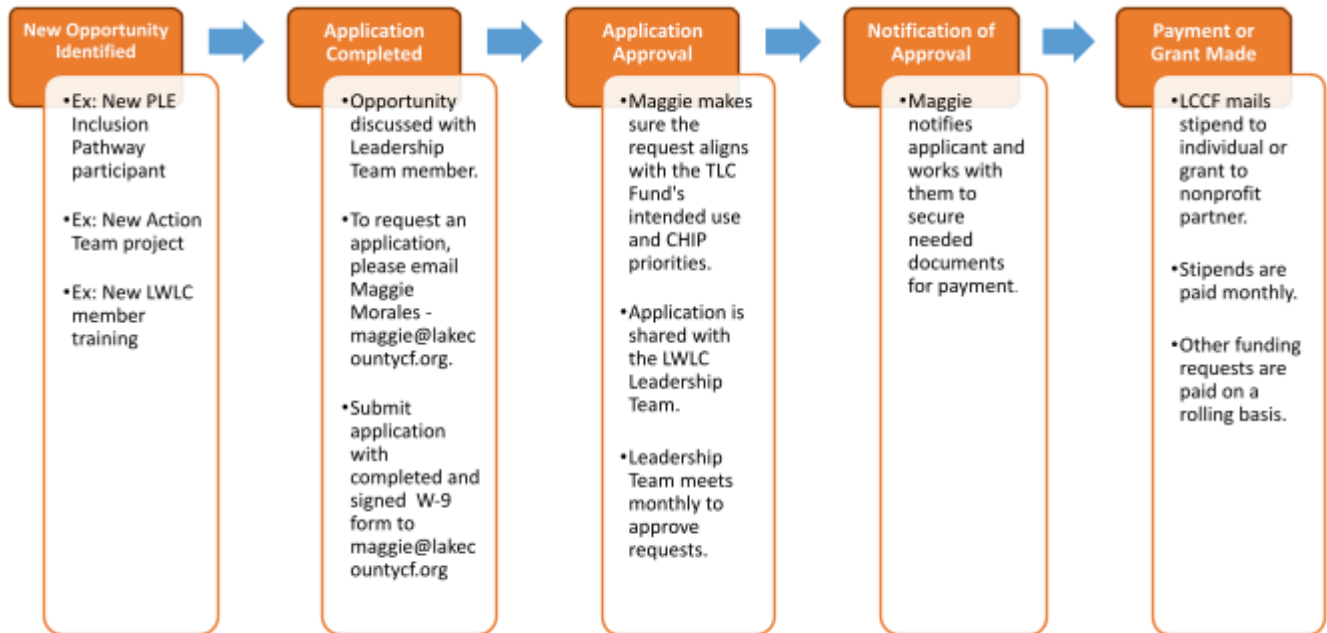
New Opportunity Identified

•Ex: New PLE Inclusion Pathway participant

•Ex: New Action Team project

•Ex: New LWLC member training

Application Completed

•Opportunity discussed with Leadership Team member.

•To request an application, please email Maggie Morales - maggie@lakecountycf.org.

•Submit application with completed and signed W-9 form to maggie@lakecountycf.org

Application Approval

•Maggie makes sure the request aligns with the TLC Fund's intended use and CHIP priorities.

•Application is shared with the LWLC Leadership Team.

•Leadership Team meets monthly to approve requests.

Notification of Approval

•Maggie notifies applicant and works with them to secure needed documents for payment.

Payment or Grant Made

•LCCF mails stipend to individual or grant to nonprofit partner.

•Stipends are paid monthly.

•Other funding requests are paid on a rolling basis.